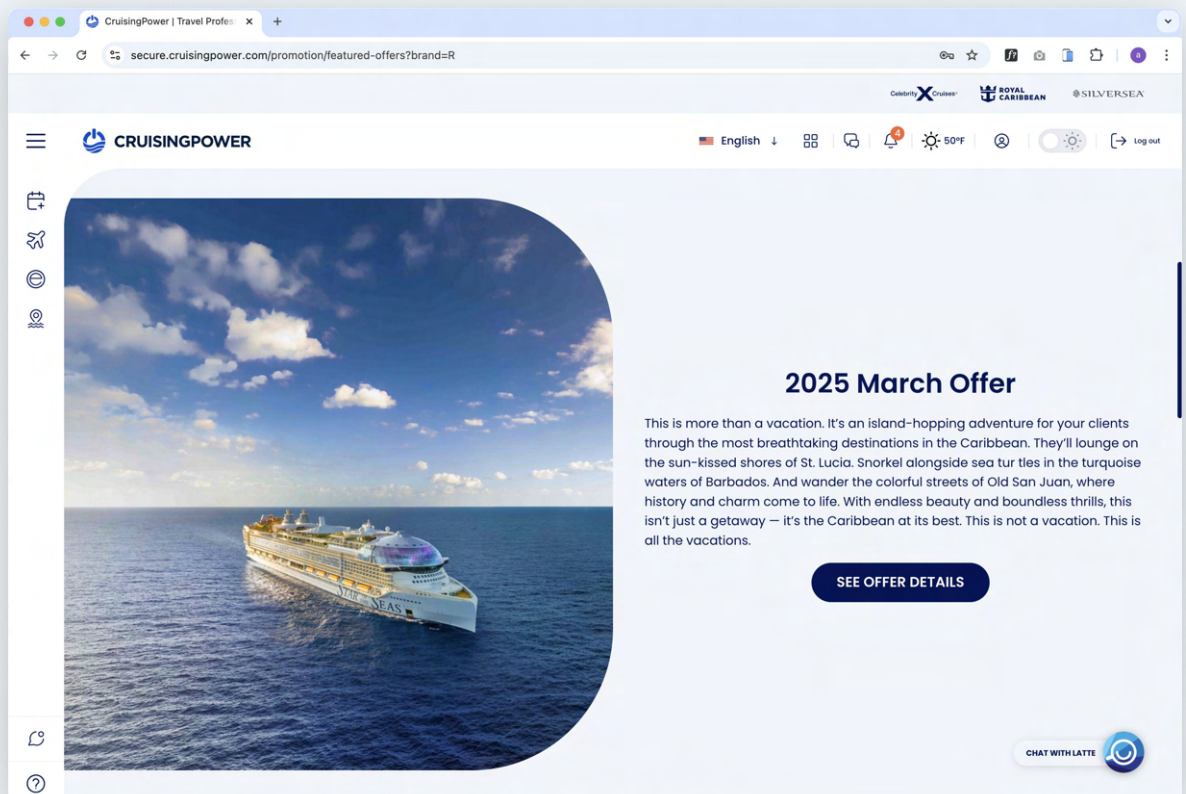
CruisingPower | Travel Profes

secure.cruisingpower.com/promotion/featured-offers?brand=R

a

Celebrity X Cruises ROYAL CARIBBEAN SILVERSEA

CRUISINGPOWER

English ↓

4

50°F

Log out

2025 March Offer

This is more than a vacation. It's an island-hopping adventure for your clients through the most breathtaking destinations in the Caribbean. They'll lounge on the sun-kissed shores of St. Lucia. Snorkel alongside sea tur tles in the turquoise waters of Barbados. And wander the colorful streets of Old San Juan, where history and charm come to life. With endless beauty and boundless thrills, this isn't just a getaway — it's the Caribbean at its best. This is not a vacation. This is all the vacations.

SEE OFFER DETAILS

STAR OF THE SEAS

CHAT WITH LATTE